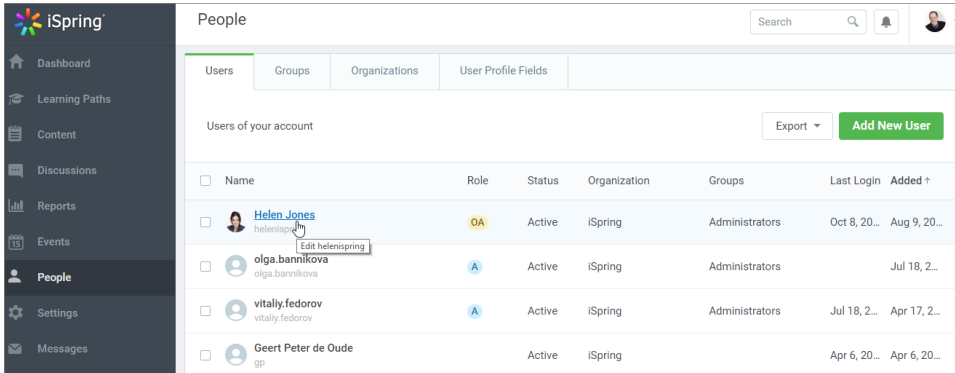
iSpring

Dashboard
Learning Paths
Content
Discussions
Reports
Events
People
Settings
Messages

People

Search

Users | Groups | Organizations | User Profile Fields

Users of your account

Export

Add New User

| | Name | Role | Status | Organization | Groups | Last Login | Added ↑ |
|---|---|---|---|---|---|---|---|
| | Helen Jones helenispr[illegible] | OA | Active | iSpring | Administrators | Oct 8, 20... | Aug 9, 20... |
| | olga.bannikova olga.bannikova | A | Active | iSpring | Administrators | | Jul 18, 2... |
| | vitaliy.fedorov vitaliy.fedorov | A | Active | iSpring | Administrators | Jul 18, 2... | Apr 17, 2... |
| | Geert Peter de Oude gp | | Active | iSpring | | Apr 6, 20... | Apr 6, 20... |

Edit helenispring